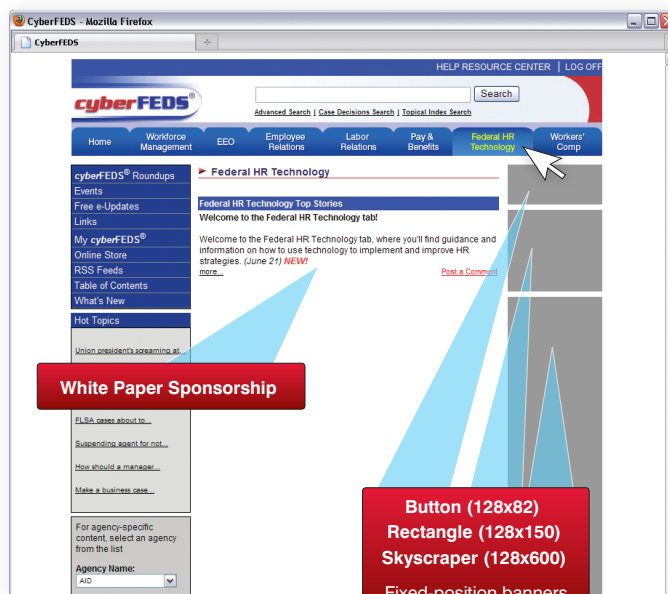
CyberFEDS - Mozilla Firefox

CyberFEDS

HELP RESOURCE CENTER | LOG OFF

cyberFEDS®

Search

Advanced Search | Case Decisions Search | Topical Index Search

Home
Workforce Management
EEO
Employee Relations
Labor Relations
Pay & Benefits
Federal HR Technology
Workers' Comp

cyberFEDS® Roundups
Events
Free e-Updates
Links
My cyberFEDS®
Online Store
RSS Feeds
Table of Contents
What's New

Hot Topics

Union president's screaming at...

FLSA cases about to...

Suspending agent for not...

How should a manager...

Make a business case...

For agency-specific content, select an agency from the list

Agency Name:

AID

Federal HR Technology

Federal HR Technology Top Stories

Welcome to the Federal HR Technology tab!

Welcome to the Federal HR Technology tab, where you'll find guidance and information on how to use technology to implement and improve HR strategies. (June 21) NEW!

more...

Post a Comment

White Paper Sponsorship

Button (128x82)
Rectangle (128x150)
Skyscraper (128x600)

Fixed-position banners